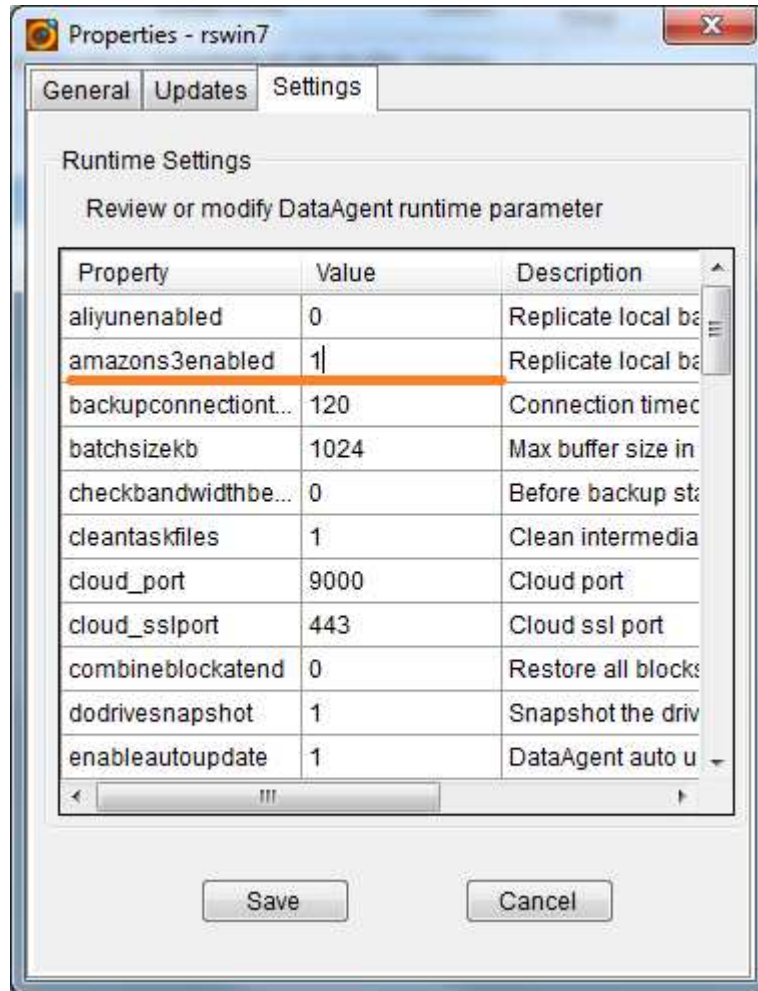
Properties - rswin7

General | Updates | Settings

Runtime Settings

Review or modify DataAgent runtime parameter

| Property | Value | Description |
|---|---|---|
| aliyunenabled | 0 | Replicate local ba |
| amazons3enabled | 1 | Replicate local ba |
| backupconnectiont... | 120 | Connection timec |
| batchsizekb | 1024 | Max buffer size in |
| checkbandwidthbe... | 0 | Before backup sta |
| cleantaskfiles | 1 | Clean intermedia |
| cloud_port | 9000 | Cloud port |
| cloud_sslport | 443 | Cloud ssl port |
| combineblockatend | 0 | Restore all blocks |
| dodrivesnapshot | 1 | Snapshot the driv |
| enableautoupdate | 1 | DataAgent auto u |

Save

Cancel